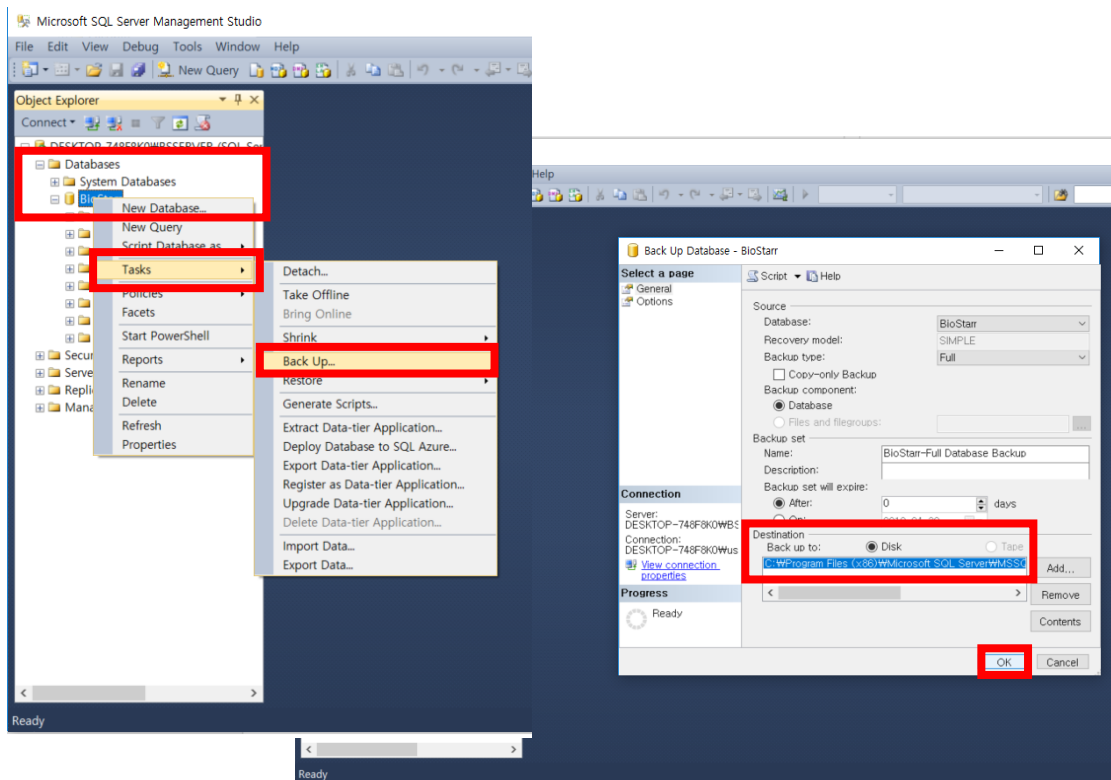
Microsoft SQL Server Management Studio

File Edit View Debug Tools Window Help

New Query

Object Explorer

Connect

DESKTOP-748F8K0\BSSERVER (SQL Ser

Databases
System Databases
BioStar

Secur
Serve
Repli
Mana

New Database...
New Query
Script Database as
Tasks
Policies
Facets
Start PowerShell
Reports
Rename
Delete
Refresh
Properties

Detach...
Take Offline
Bring Online
Shrink
Back Up...
Restore
Generate Scripts...
Extract Data-tier Application...
Deploy Database to SQL Azure...
Export Data-tier Application...
Register as Data-tier Application...
Upgrade Data-tier Application...
Delete Data-tier Application...
Import Data...
Export Data...

Ready

Help

Back Up Database - BioStarr

Select a page
General
Options

Script Help

Source
Database: BioStarr
Recovery model: SIMPLE
Backup type: Full
Copy-only Backup
Backup component:
Database
Files and filegroups:

Backup set
Name: BioStarr-Full Database Backup
Description:
Backup set will expire:
After: 0 days
On:

Connection
Server:
DESKTOP-748F8K0\BS
Connection:
DESKTOP-748F8K0\us
View connection properties

Progress
Ready

Destination
Back up to: Disk Tape
C:\Program Files (x86)\Microsoft SQL Server\MSS

Add...
Remove
Contents

OK Cancel

Ready